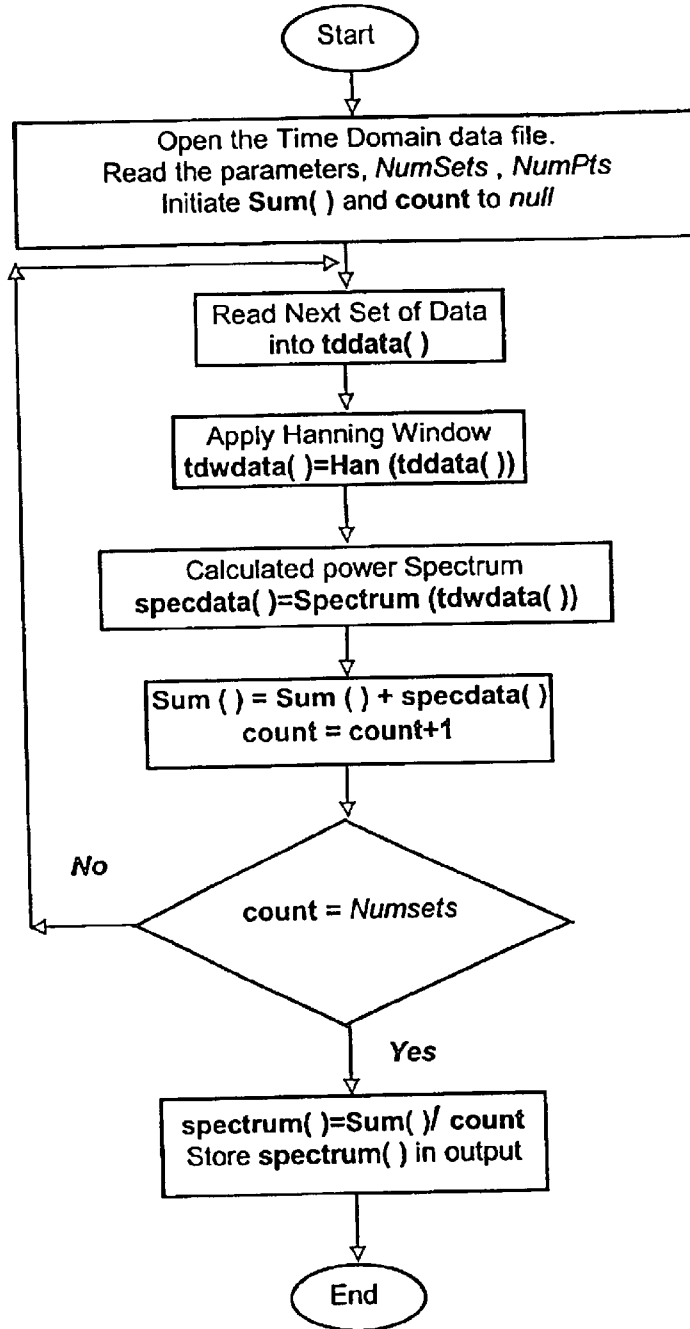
Start

Open the Time Domain data file.
Read the parameters, NumSets , NumPts
Initiate Sum( ) and count to null

Read Next Set of Data
into tddata( )

Apply Hanning Window
tdwdata( )=Han (tddata( ))

Calculated power Spectrum
specdata( )=Spectrum (tdwdata( ))

Sum ( ) = Sum ( ) + specdata( )
count = count+1

No

count = Numsets

Yes

spectrum( )=Sum( )/ count
Store spectrum( ) in output

End